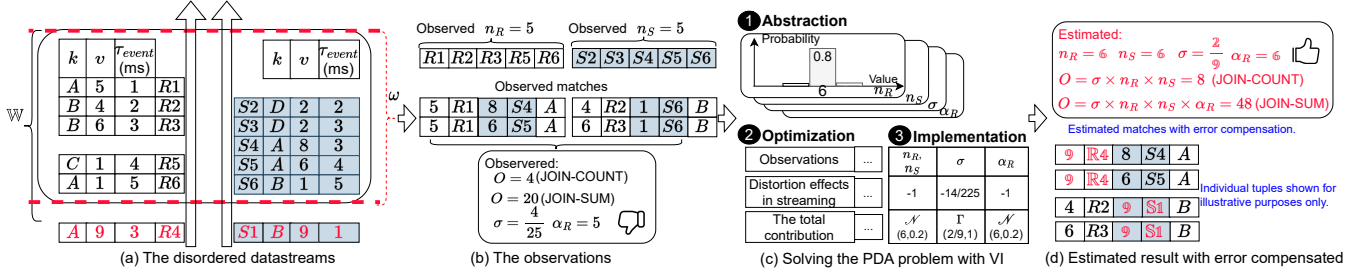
$\mathbb{W}$

| $k$ | $v$ | $\tau_{event}$ (ms) | |
|---|---|---|---|
| $A$ | 5 | 1 | $R1$ |
| $B$ | 4 | 2 | $R2$ |
| $B$ | 6 | 3 | $R3$ |
| $C$ | 1 | 4 | $R5$ |
| $A$ | 1 | 5 | $R6$ |
| $A$ | 9 | 3 | $R4$ |

| | $k$ | $v$ | $\tau_{event}$ (ms) |
|---|---|---|---|
| $S2$ | $D$ | 2 | 2 |
| $S3$ | $D$ | 2 | 3 |
| $S4$ | $A$ | 8 | 3 |
| $S5$ | $A$ | 6 | 4 |
| $S6$ | $B$ | 1 | 5 |
| $S1$ | $B$ | 9 | 1 |

$\omega$

(a) The disordered datastreams

Observed $n_R = 5$

| $R1$ | $R2$ | $R3$ | $R5$ | $R6$ |
|---|---|---|---|---|

Observed $n_S = 5$

| $S2$ | $S3$ | $S4$ | $S5$ | $S6$ |
|---|---|---|---|---|

Observed matches

| 5 | $R1$ | 8 | $S4$ | $A$ |
|---|---|---|---|---|
| 5 | $R1$ | 6 | $S5$ | $A$ |

| 4 | $R2$ | 1 | $S6$ | $B$ |
|---|---|---|---|---|
| 6 | $R3$ | 1 | $S6$ | $B$ |

Observed:
$O = 4$ (JOIN-COUNT)
$O = 20$ (JOIN-SUM)
$\sigma = \frac{4}{25}$ $\alpha_R = 5$

(b) The observations

1 Abstraction

Probability
0.8
Value
6
$n_R$
$n_S$
$\sigma$
$\alpha_R$

2 Optimization

3 Implementation

| | ... | $n_R$, $n_S$ | $\sigma$ | $\alpha_R$ |
|---|---|---|---|---|
| Observations | ... | | | |
| Distortion effects in streaming | ... | -1 | -14/225 | -1 |
| The total contribution | ... | $\mathcal{N}$ (6,0.2) | $\Gamma$ (2/9,1) | $\mathcal{N}$ (6,0.2) |

(c) Solving the PDA problem with VI

Estimated:
$n_R = 6$ $n_S = 6$ $\sigma = \frac{2}{9}$ $\alpha_R = 6$
$O = \sigma \times n_R \times n_S = 8$ (JOIN-COUNT)
$O = \sigma \times n_R \times n_S \times \alpha_R = 48$ (JOIN-SUM)

Estimated matches with error compensation.

| 9 | $R4$ | 8 | $S4$ | $A$ |
|---|---|---|---|---|
| 9 | $R4$ | 6 | $S5$ | $A$ |
| 4 | $R2$ | 9 | $S1$ | $B$ |
| 6 | $R3$ | 9 | $S1$ | $B$ |

Individual tuples shown for illustrative purposes only.

(d) Estimated result with error compensated